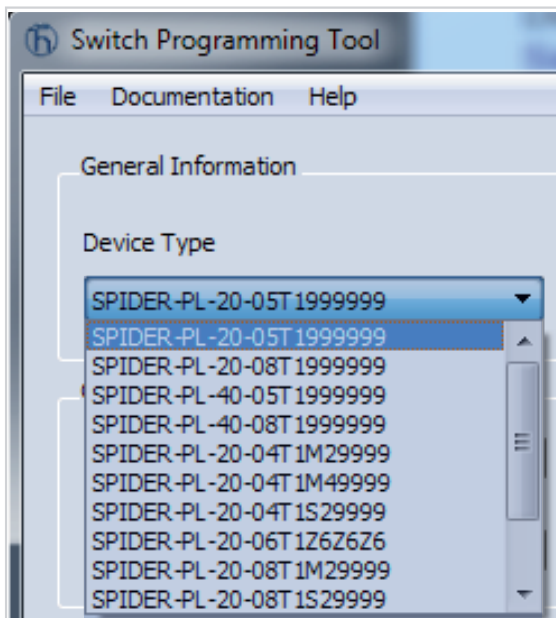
Switch Programming Tool

File Documentation Help

General Information

Device Type

SPIDER-PL-20-05T1999999

SPIDER-PL-20-05T1999999
SPIDER-PL-20-08T1999999
SPIDER-PL-40-05T1999999
SPIDER-PL-40-08T1999999
SPIDER-PL-20-04T1M29999
SPIDER-PL-20-04T1M49999
SPIDER-PL-20-04T1S29999
SPIDER-PL-20-06T1Z6Z6Z6
SPIDER-PL-20-08T1M29999
SPIDER-PL-20-08T1S29999